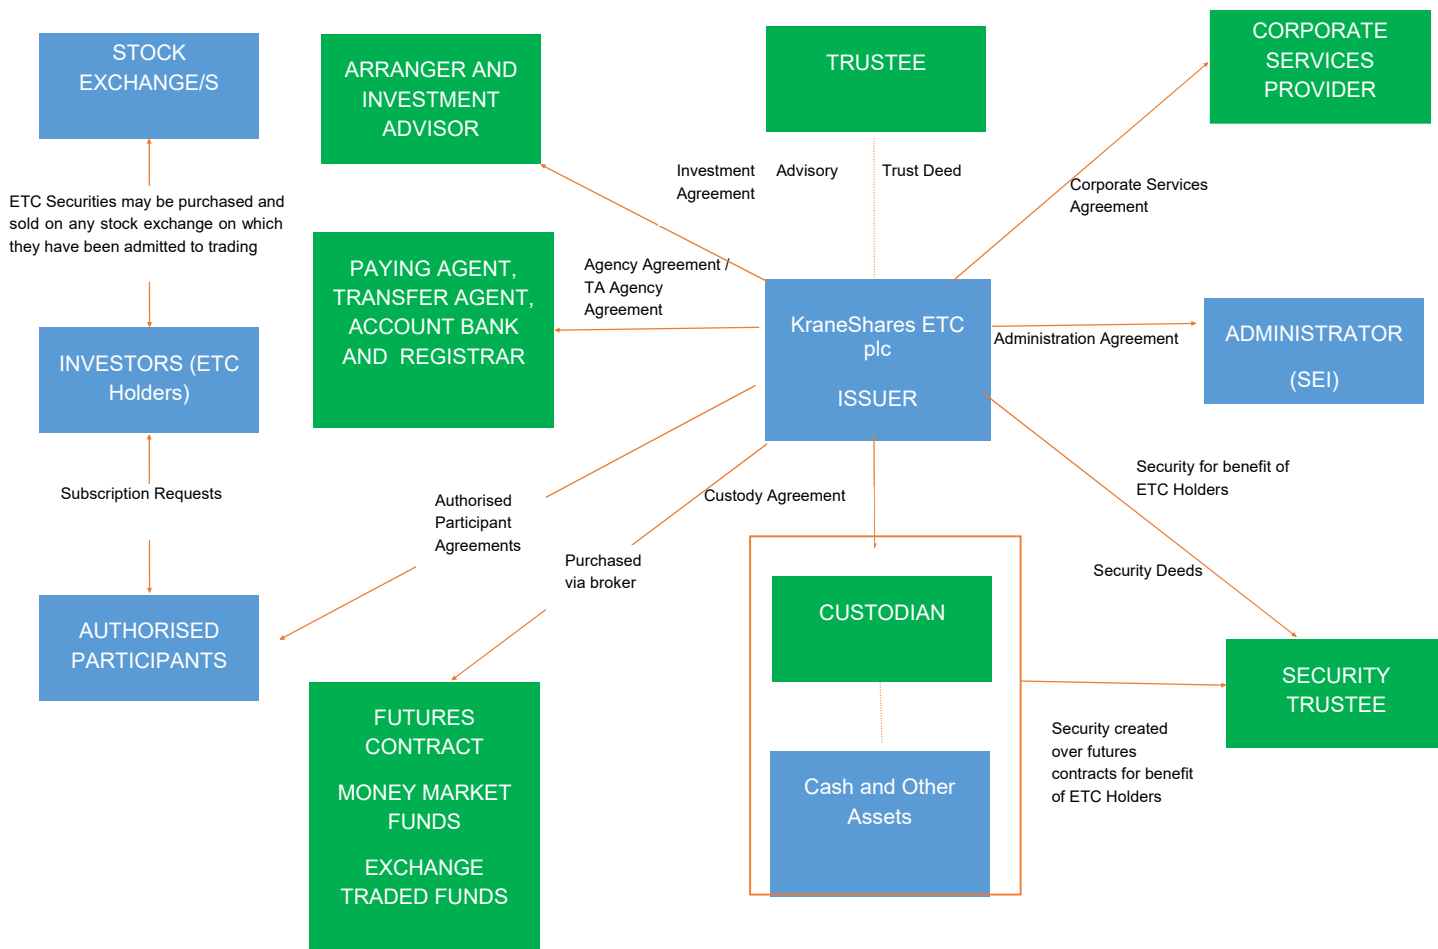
STOCK EXCHANGE/S

ARRANGER AND INVESTMENT ADVISOR

TRUSTEE

CORPORATE SERVICES PROVIDER

ETC Securities may be purchased and sold on any stock exchange on which they have been admitted to trading

Investment Agreement

Advisory

Trust Deed

Corporate Services Agreement

PAYING AGENT, TRANSFER AGENT, ACCOUNT BANK AND REGISTRAR

Agency Agreement / TA Agency Agreement

KraneShares ETC plc

ISSUER

Administration Agreement

ADMINISTRATOR

(SEI)

INVESTORS (ETC Holders)

Subscription Requests

Authorised Participant Agreements

Custody Agreement

Security for benefit of ETC Holders

Purchased via broker

Security Deeds

AUTHORISED PARTICIPANTS

CUSTODIAN

SECURITY TRUSTEE

FUTURES CONTRACT

MONEY MARKET FUNDS

EXCHANGE TRADED FUNDS

Cash and Other Assets

Security created over futures contracts for benefit of ETC Holders